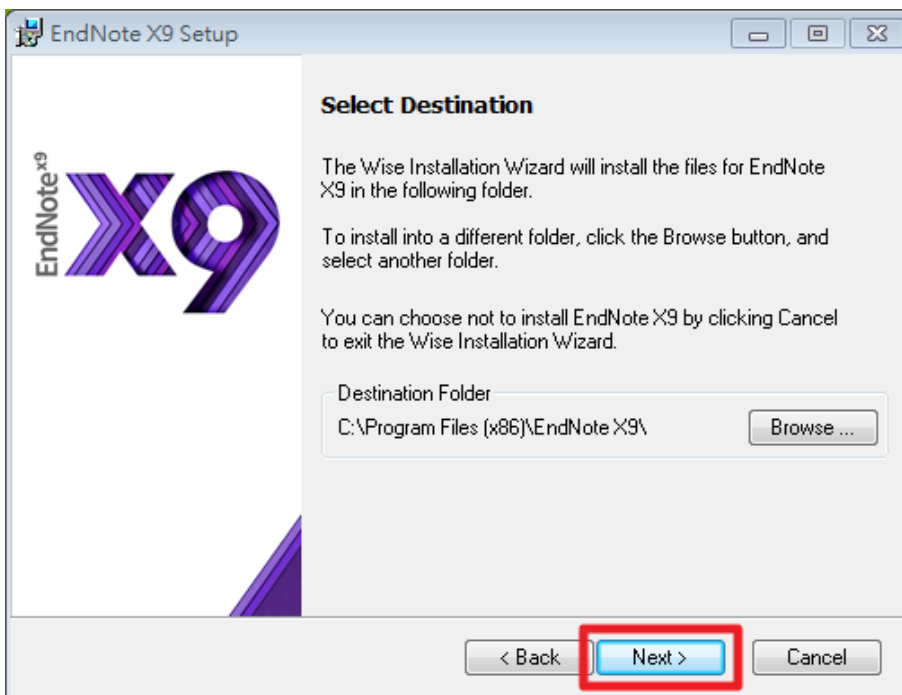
EndNote X9 Setup

EndNote$^{x9}$ X9

Select Destination

The Wise Installation Wizard will install the files for EndNote X9 in the following folder.

To install into a different folder, click the Browse button, and select another folder.

You can choose not to install EndNote X9 by clicking Cancel to exit the Wise Installation Wizard.

Destination Folder

C:\Program Files (x86)\EndNote X9\

Browse ...

< Back

Next >

Cancel